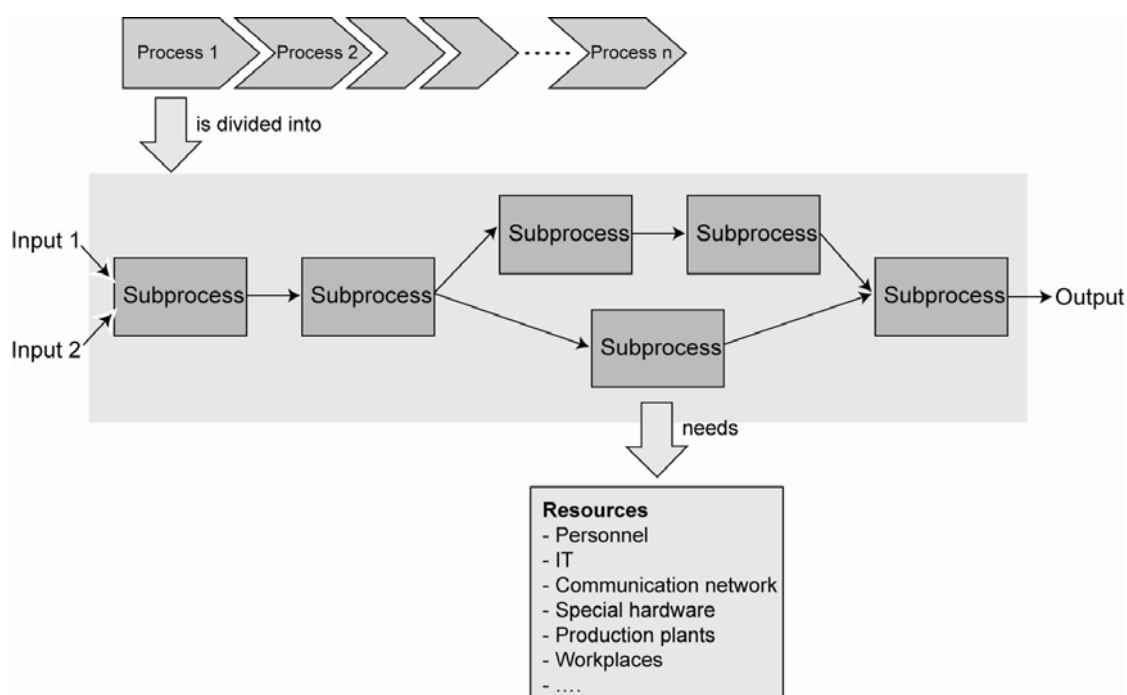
Process 1
Process 2
Process n

is divided into

Input 1
Input 2
Subprocess
Subprocess
Subprocess
Subprocess
Subprocess
Subprocess
Output

needs

Resources
- Personnel
- IT
- Communication network
- Special hardware
- Production plants
- Workplaces
- ....